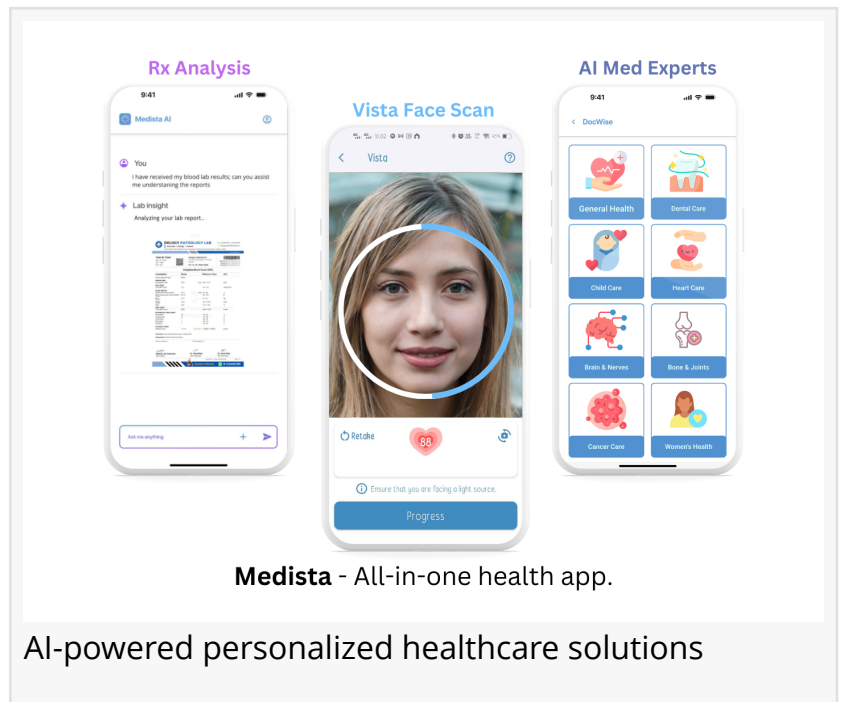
Rx Analysis

9:41

Medista AI

You

I have received my blood lab results; can you assist me understanding the reports

Lab insight

Analyzing your lab report...

DRLOGY PATHOLOGY LAB

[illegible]

Ask me anything

Vista Face Scan

Vista

Retake

88

Ensure that you are facing a light source.

Progress

AI Med Experts

9:41

DocWise

General Health

Dental Care

Child Care

Heart Care

Brain & Nerves

Bone & Joints

Cancer Care

Women's Health

**Medista** - All-in-one health app.

AI-powered personalized healthcare solutions